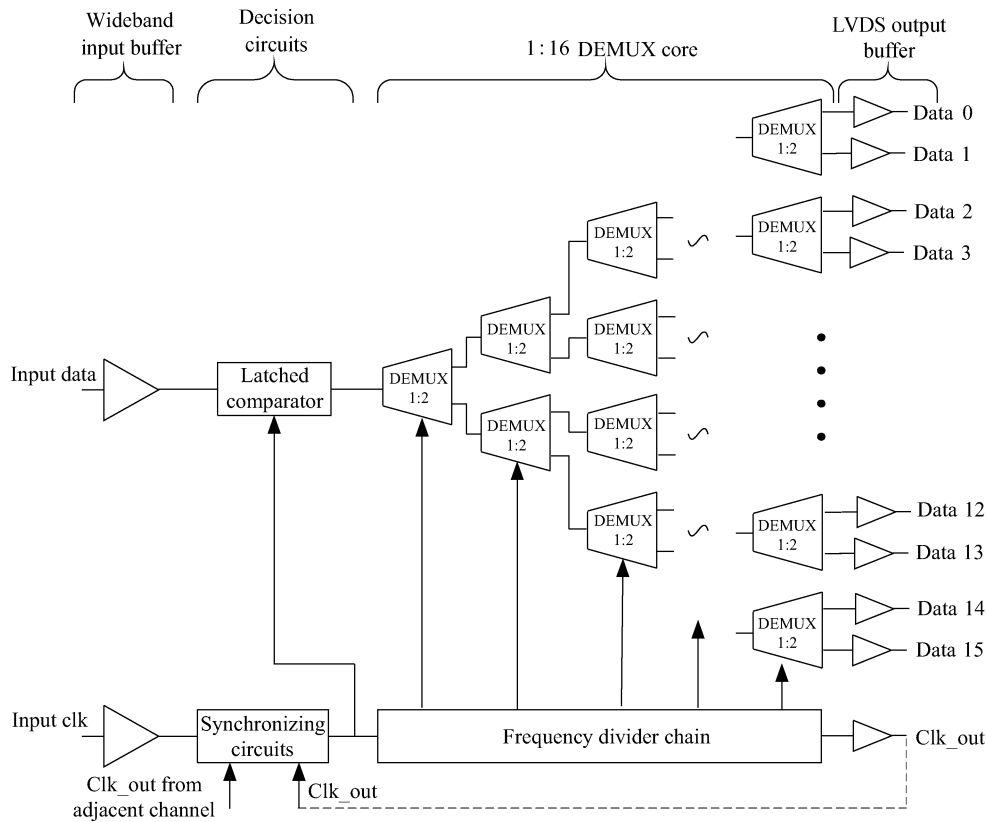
Wideband input buffer

Decision circuits

1 : 16 DEMUX core

LVDS output buffer

DEMUX 1:2

Data 0

Data 1

DEMUX 1:2

DEMUX 1:2

Data 2

Data 3

DEMUX 1:2

DEMUX 1:2

Input data

Latched comparator

DEMUX 1:2

DEMUX 1:2

DEMUX 1:2

DEMUX 1:2

DEMUX 1:2

Data 12

Data 13

DEMUX 1:2

Data 14

Data 15

Input clk

Synchronizing circuits

Frequency divider chain

Clk_out

Clk_out from adjacent channel

Clk_out